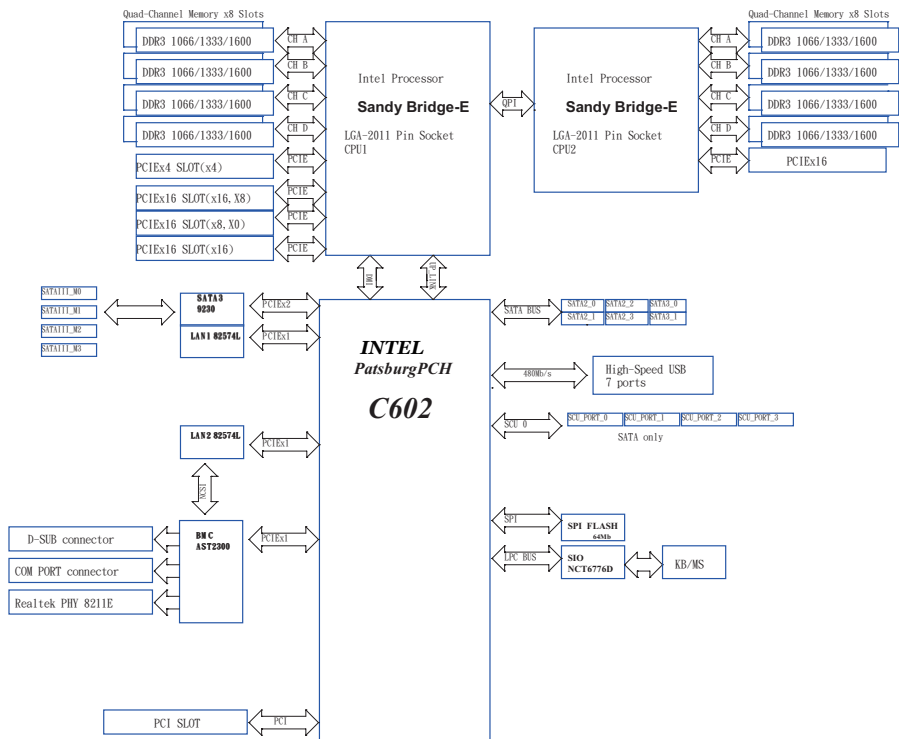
Quad-Channel Memory x8 Slots

DDR3 1066/1333/1600
DDR3 1066/1333/1600
DDR3 1066/1333/1600
DDR3 1066/1333/1600

CH A
CH B
CH C
CH D

Intel Processor
Sandy Bridge-E
LGA-2011 Pin Socket
CPU1

QPI

Intel Processor
Sandy Bridge-E
LGA-2011 Pin Socket
CPU2

Quad-Channel Memory x8 Slots

CH A
CH B
CH C
CH D

DDR3 1066/1333/1600
DDR3 1066/1333/1600
DDR3 1066/1333/1600
DDR3 1066/1333/1600

PCIE
PCIEx16

PCIEx4 SLOT(x4)
PCIE
PCIEx16 SLOT(x16,X8)
PCIE
PCIEx16 SLOT(x8,X0)
PCIE
PCIEx16 SLOT(x16)
PCIE

DMI
DP 1.0X4

SATAIII_M0
SATAIII_M1
SATAIII_M2
SATAIII_M3

SATA3
9230
PCIEx2
LAN1 82574L
PCIEx1

INTEL
PatsburgPCH
C602

SATA BUS
SATA2_0
SATA2_2
SATA3_0
SATA2_1
SATA2_3
SATA3_1

480Mb/s
High-Speed USB
7 ports

SCU 0
SCU_PORT_0
SCU_PORT_1
SCU_PORT_2
SCU_PORT_3
SATA only

LAN2 82574L
PCIEx1
NCSI

D-SUB connector
COM PORT connector
Realtek PHY 8211E

BMC
AST2300
PCIEx1

SPI
SPI FLASH
64Mb
LPC BUS
SIO
NCT6776D
KB/MS

PCI SLOT
PCI